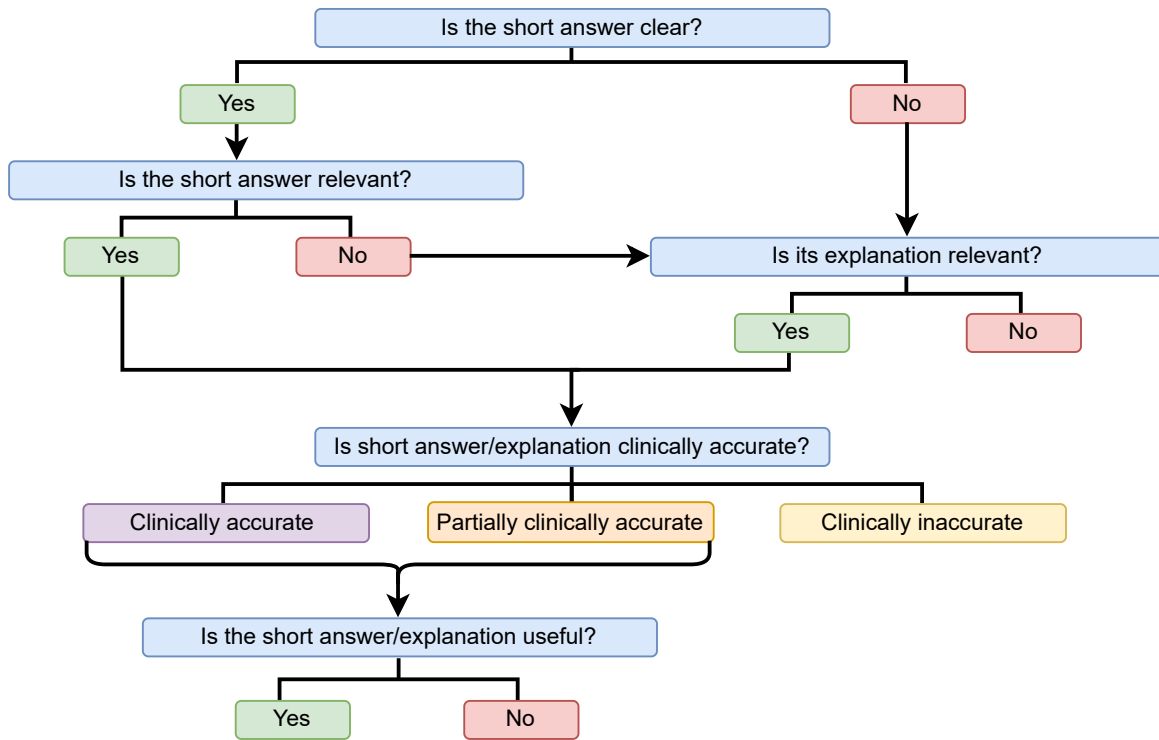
Is the short answer clear?

Yes

No

Is the short answer relevant?

Yes

No

Is its explanation relevant?

Yes

No

Is short answer/explanation clinically accurate?

Clinically accurate

Partially clinically accurate

Clinically inaccurate

Is the short answer/explanation useful?

Yes

No